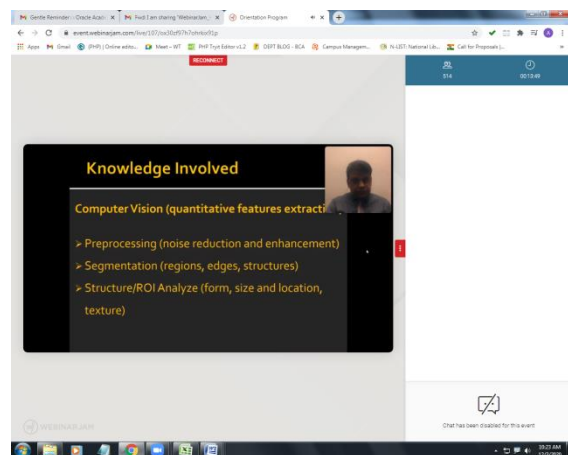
Gentle Reminder: Oracle Acad ×
Fwd: I am sharing 'Webinar Jam ×
Orientation Program ×
event.webinarjam.com/live/107/ox30zf97h7ohnbo92p
Apps Gmail (PHP) | Online edito... Meet – WT PHP Tryit Editor v1.2 DEPT BLOG - BCA Campus Managem... N-LIST: National Lib... Call for Proposals |...
RECONNECT
514
00:13:49

Knowledge Involved

Computer Vision (quantitative features extracti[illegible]

➤ Preprocessing (noise reduction and enhancement)
➤ Segmentation (regions, edges, structures)
➤ Structure/ROI Analyze (form, size and location, texture)

WEBINARJAM

Chat has been disabled for this event

10:23 AM